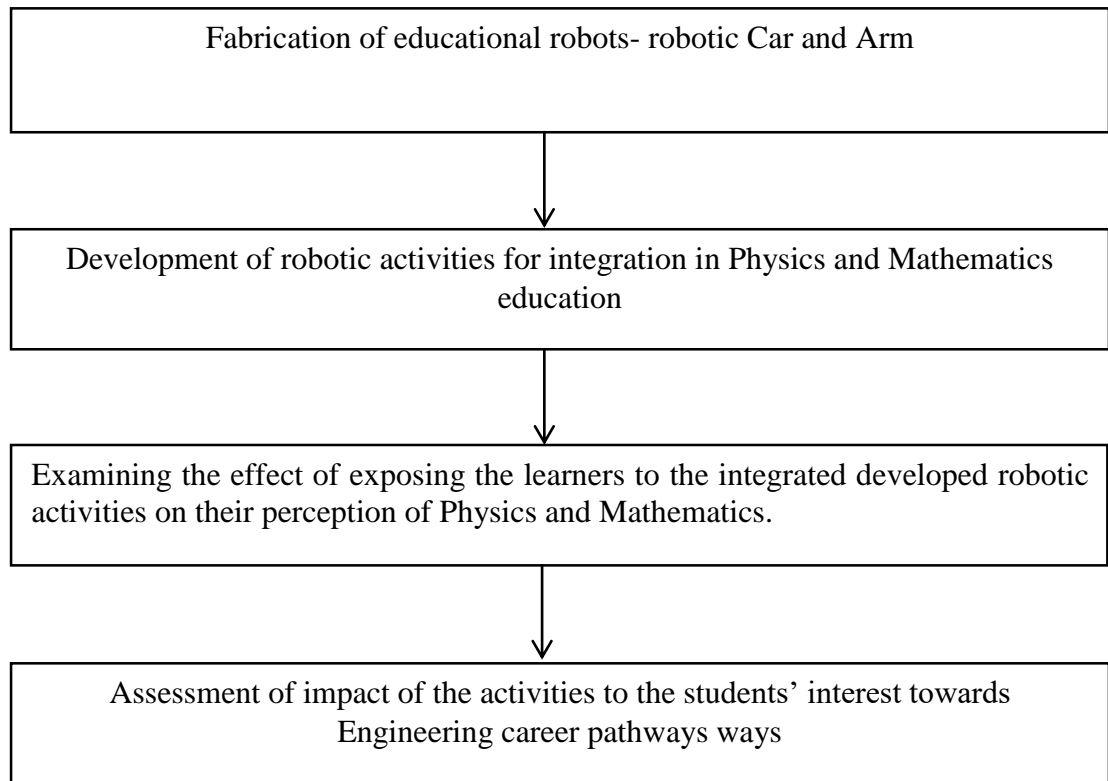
Fabrication of educational robots- robotic Car and Arm

Development of robotic activities for integration in Physics and Mathematics education

Examining the effect of exposing the learners to the integrated developed robotic activities on their perception of Physics and Mathematics.

Assessment of impact of the activities to the students’ interest towards Engineering career pathways ways